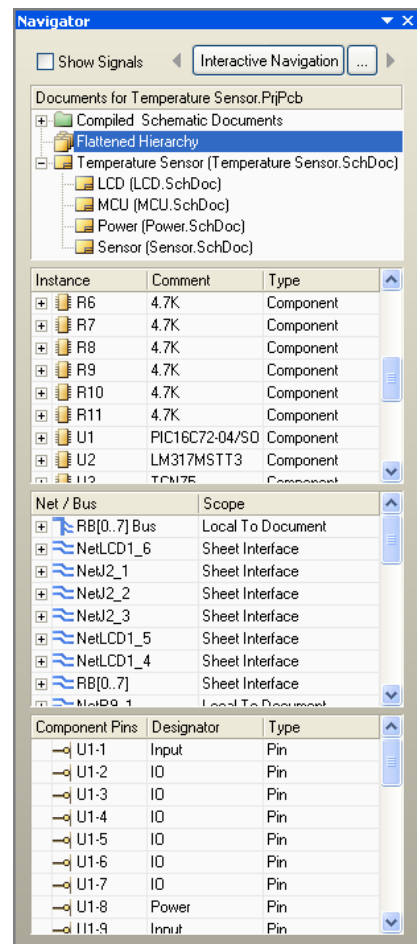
Navigator

Show Signals

Interactive Navigation

...

Documents for Temperature Sensor.PrjPcb

Compiled Schematic Documents

Flattened Hierarchy

Temperature Sensor (Temperature Sensor.SchDoc)

LCD (LCD.SchDoc)

MCU (MCU.SchDoc)

Power (Power.SchDoc)

Sensor (Sensor.SchDoc)

| Instance | Comment | Type |
|---|---|---|
| R6 | 4.7K | Component |
| R7 | 4.7K | Component |
| R8 | 4.7K | Component |
| R9 | 4.7K | Component |
| R10 | 4.7K | Component |
| R11 | 4.7K | Component |
| U1 | PIC16C72-04/SO | Component |
| U2 | LM317MSTT3 | Component |
| U3 | TCN75 | Component |

| Net / Bus | Scope |
|---|---|
| RB[0..7] Bus | Local To Document |
| NetLCD1_6 | Sheet Interface |
| NetJ2_1 | Sheet Interface |
| NetJ2_2 | Sheet Interface |
| NetJ2_3 | Sheet Interface |
| NetLCD1_5 | Sheet Interface |
| NetLCD1_4 | Sheet Interface |
| RB[0..7] | Sheet Interface |
| NetRB_1 | Local To Document |

| Component Pins | Designator | Type |
|---|---|---|
| U1-1 | Input | Pin |
| U1-2 | IO | Pin |
| U1-3 | IO | Pin |
| U1-4 | IO | Pin |
| U1-5 | IO | Pin |
| U1-6 | IO | Pin |
| U1-7 | IO | Pin |
| U1-8 | Power | Pin |
| U1-9 | Input | Pin |